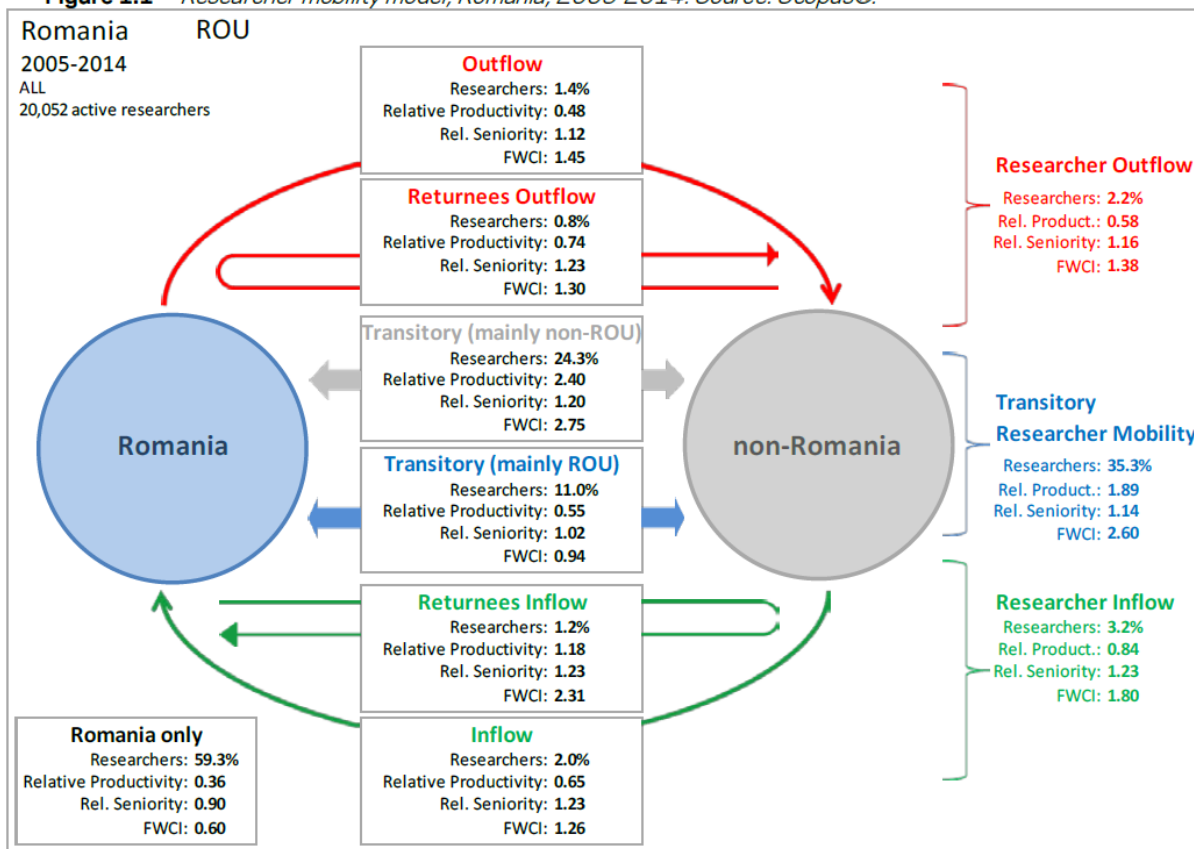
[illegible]

Romania ROU
2005-2014
ALL
20,052 active researchers

Outflow
Researchers: 1.4%
Relative Productivity: 0.48
Rel. Seniority: 1.12
FWCI: 1.45

Returnees Outflow
Researchers: 0.8%
Relative Productivity: 0.74
Rel. Seniority: 1.23
FWCI: 1.30

Transitory (mainly non-ROU)
Researchers: 24.3%
Relative Productivity: 2.40
Rel. Seniority: 1.20
FWCI: 2.75

Romania

non-Romania

Transitory (mainly ROU)
Researchers: 11.0%
Relative Productivity: 0.55
Rel. Seniority: 1.02
FWCI: 0.94

Returnees Inflow
Researchers: 1.2%
Relative Productivity: 1.18
Rel. Seniority: 1.23
FWCI: 2.31

Inflow
Researchers: 2.0%
Relative Productivity: 0.65
Rel. Seniority: 1.23
FWCI: 1.26

Romania only
Researchers: 59.3%
Relative Productivity: 0.36
Rel. Seniority: 0.90
FWCI: 0.60

Researcher Outflow
Researchers: 2.2%
Rel. Product.: 0.58
Rel. Seniority: 1.16
FWCI: 1.38

Transitory
Researcher Mobility
Researchers: 35.3%
Rel. Product.: 1.89
Rel. Seniority: 1.14
FWCI: 2.60

Researcher Inflow
Researchers: 3.2%
Rel. Product.: 0.84
Rel. Seniority: 1.23
FWCI: 1.80